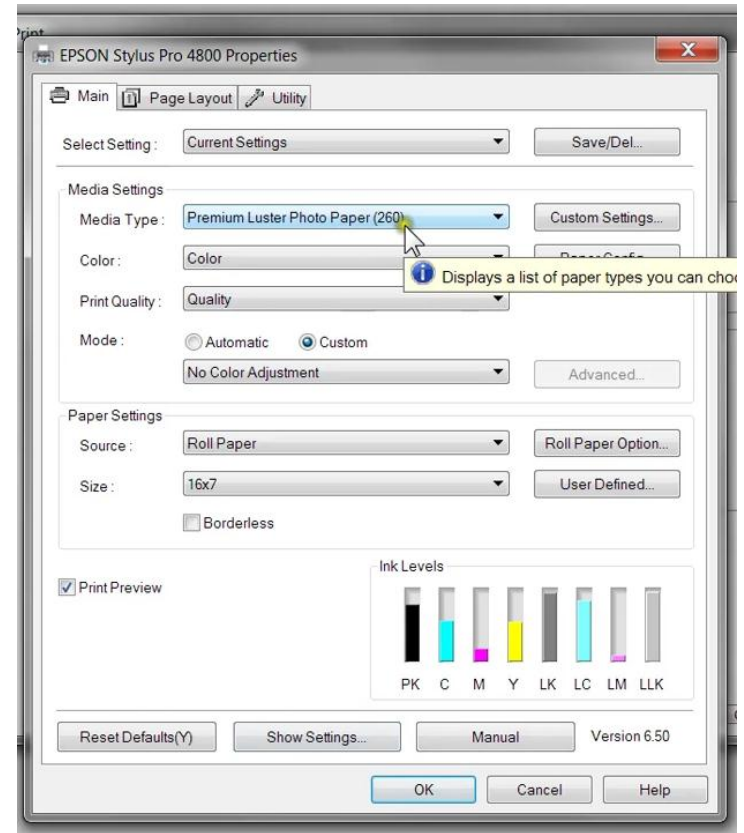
Print

EPSON Stylus Pro 4800 Properties

Main | Page Layout | Utility

Select Setting: Current Settings | Save/Del...

Media Settings

Media Type: Premium Luster Photo Paper (260) | Custom Settings...

Color: Color | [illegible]

Displays a list of paper types you can cho

Print Quality: Quality

Mode: Automatic Custom

No Color Adjustment | Advanced...

Paper Settings

Source: Roll Paper | Roll Paper Option...

Size: 16x7 | User Defined...

Borderless

Print Preview

Ink Levels

PK C M Y LK LC LM LLK

Reset Defaults(Y) | Show Settings... | Manual | Version 6.50

OK | Cancel | Help